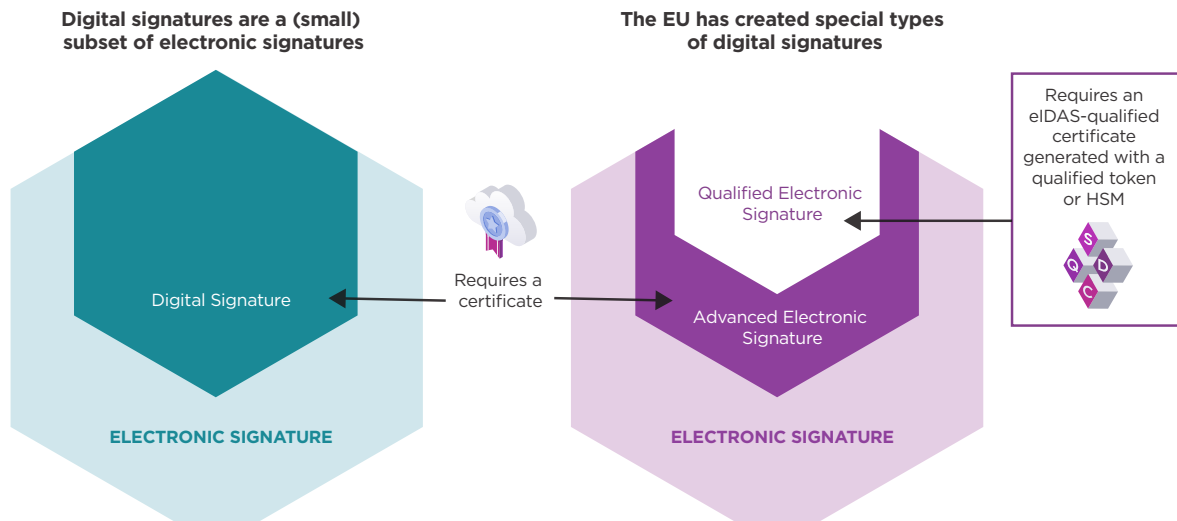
Digital signatures are a (small) subset of electronic signatures

The EU has created special types of digital signatures

Digital Signature

ELECTRONIC SIGNATURE

Requires a certificate

Qualified Electronic Signature

Advanced Electronic Signature

ELECTRONIC SIGNATURE

Requires an eIDAS-qualified certificate generated with a qualified token or HSM

S
Q
D
C